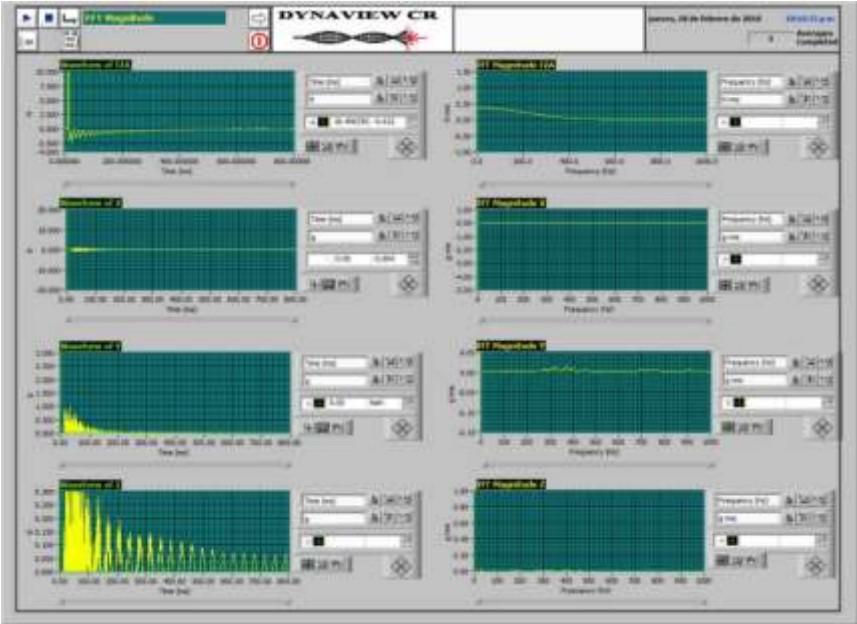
FFT Magnitude

DYNAVIEW CR

jueves, 28 de febrero de 2013

Averages Completed

0

Waveform of CCA

Time [ms]

Time [ms]

FFT Magnitude CCA

Frequency [Hz]

Frequency [Hz]

Waveform of X

Time [ms]

Time [ms]

0.00 100.00 200.00 300.00 400.00 500.00 600.00 700.00 800.00

FFT Magnitude X

Frequency [Hz]

Frequency [Hz]

0 100 200 300 400 500 600 700 800 900 1000

Waveform of Y

Time [ms]

Time [ms]

0.00 100.00 200.00 300.00 400.00 500.00 600.00 700.00 800.00

FFT Magnitude Y

Frequency [Hz]

Frequency [Hz]

0 100 200 300 400 500 600 700 800 900 1000

Waveform of Z

Time [ms]

Time [ms]

0.00 100.00 200.00 300.00 400.00 500.00 600.00 700.00 800.00

FFT Magnitude Z

Frequency [Hz]

Frequency [Hz]

0 100 200 300 400 500 600 700 800 900 1000